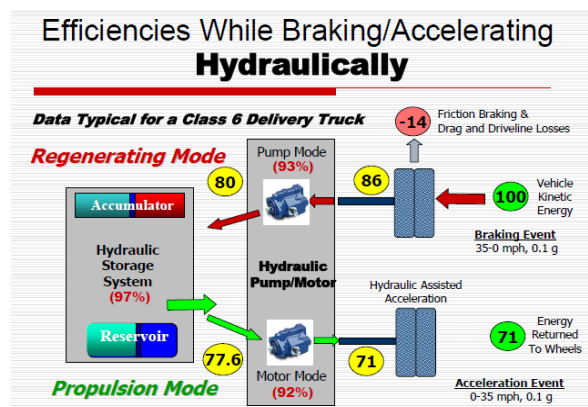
Efficiencies While Braking/Accelerating
Hydraulically

Data Typical for a Class 6 Delivery Truck

Regenerating Mode

Pump Mode
(93%)

-14

Friction Braking & Drag and Driveline Losses

80

86

100

Vehicle Kinetic Energy

Accumulator

Hydraulic Storage System
(97%)

Hydraulic Pump/Motor

Braking Event
35-0 mph, 0.1 g

Hydraulic Assisted Acceleration

Reservoir

77.6

71

71

Energy Returned To Wheels

Motor Mode
(92%)

Propulsion Mode

Acceleration Event
0-35 mph, 0.1 g